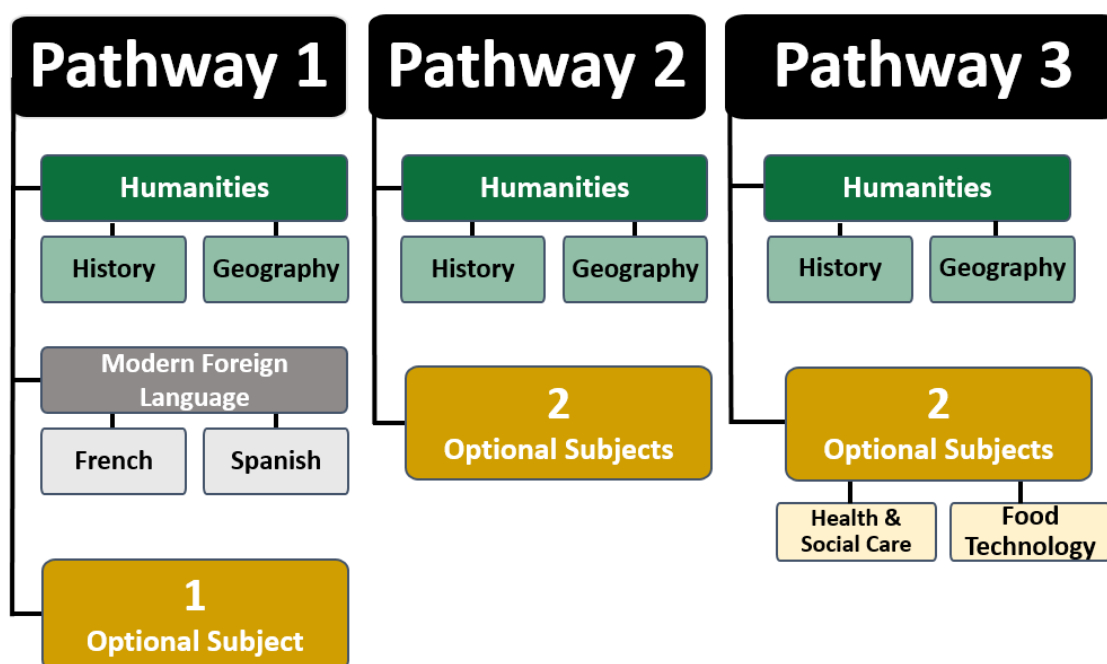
Pathway 1

Humanities

History

Geography

Modern Foreign Language

French

Spanish

1
Optional Subject

Pathway 2

Humanities

History

Geography

2
Optional Subjects

Pathway 3

Humanities

History

Geography

2
Optional Subjects

Health & Social Care

Food Technology